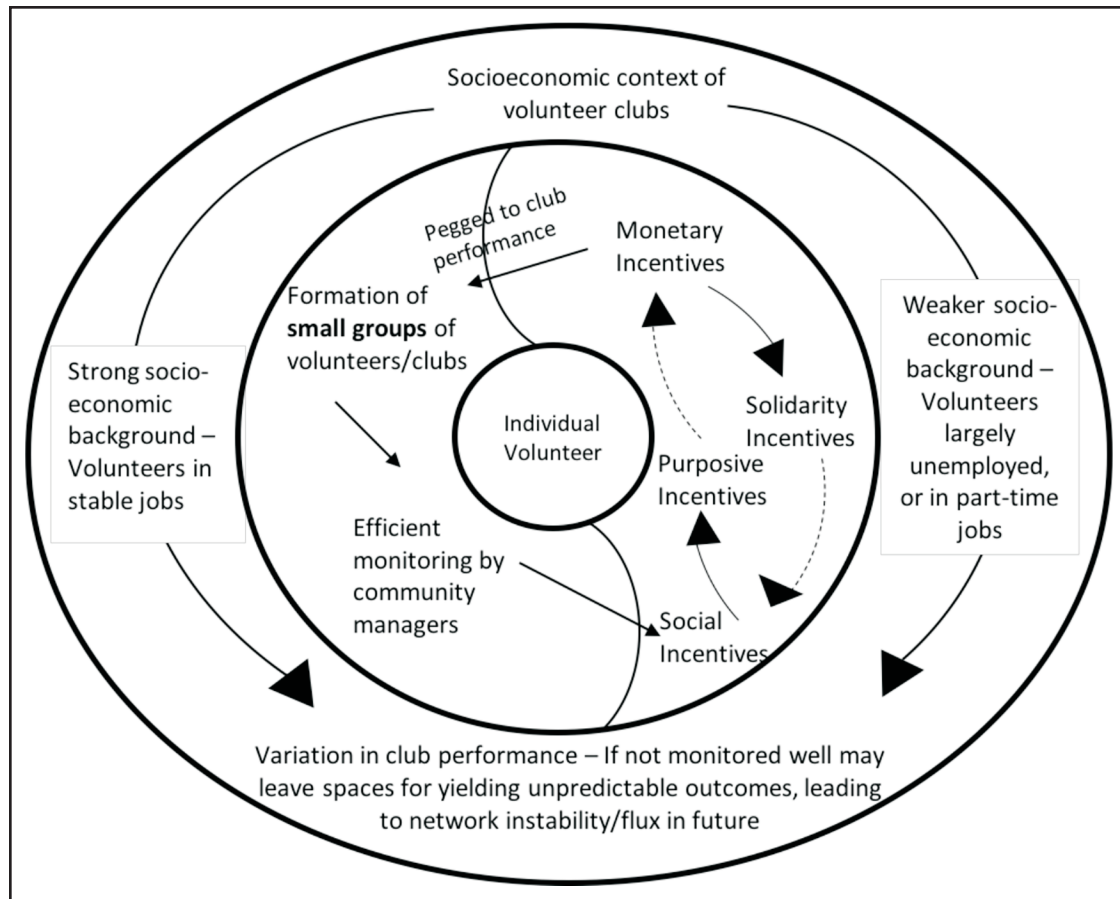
Socioeconomic context of volunteer clubs

Pegged to club performance

Monetary Incentives

Formation of **small groups** of volunteers/clubs

Weaker socio-economic background – Volunteers largely unemployed, or in part-time jobs

Strong socio-economic background – Volunteers in stable jobs

Individual Volunteer

Solidarity Incentives

Purposive Incentives

Efficient monitoring by community managers

Social Incentives

Variation in club performance – If not monitored well may leave spaces for yielding unpredictable outcomes, leading to network instability/flux in future